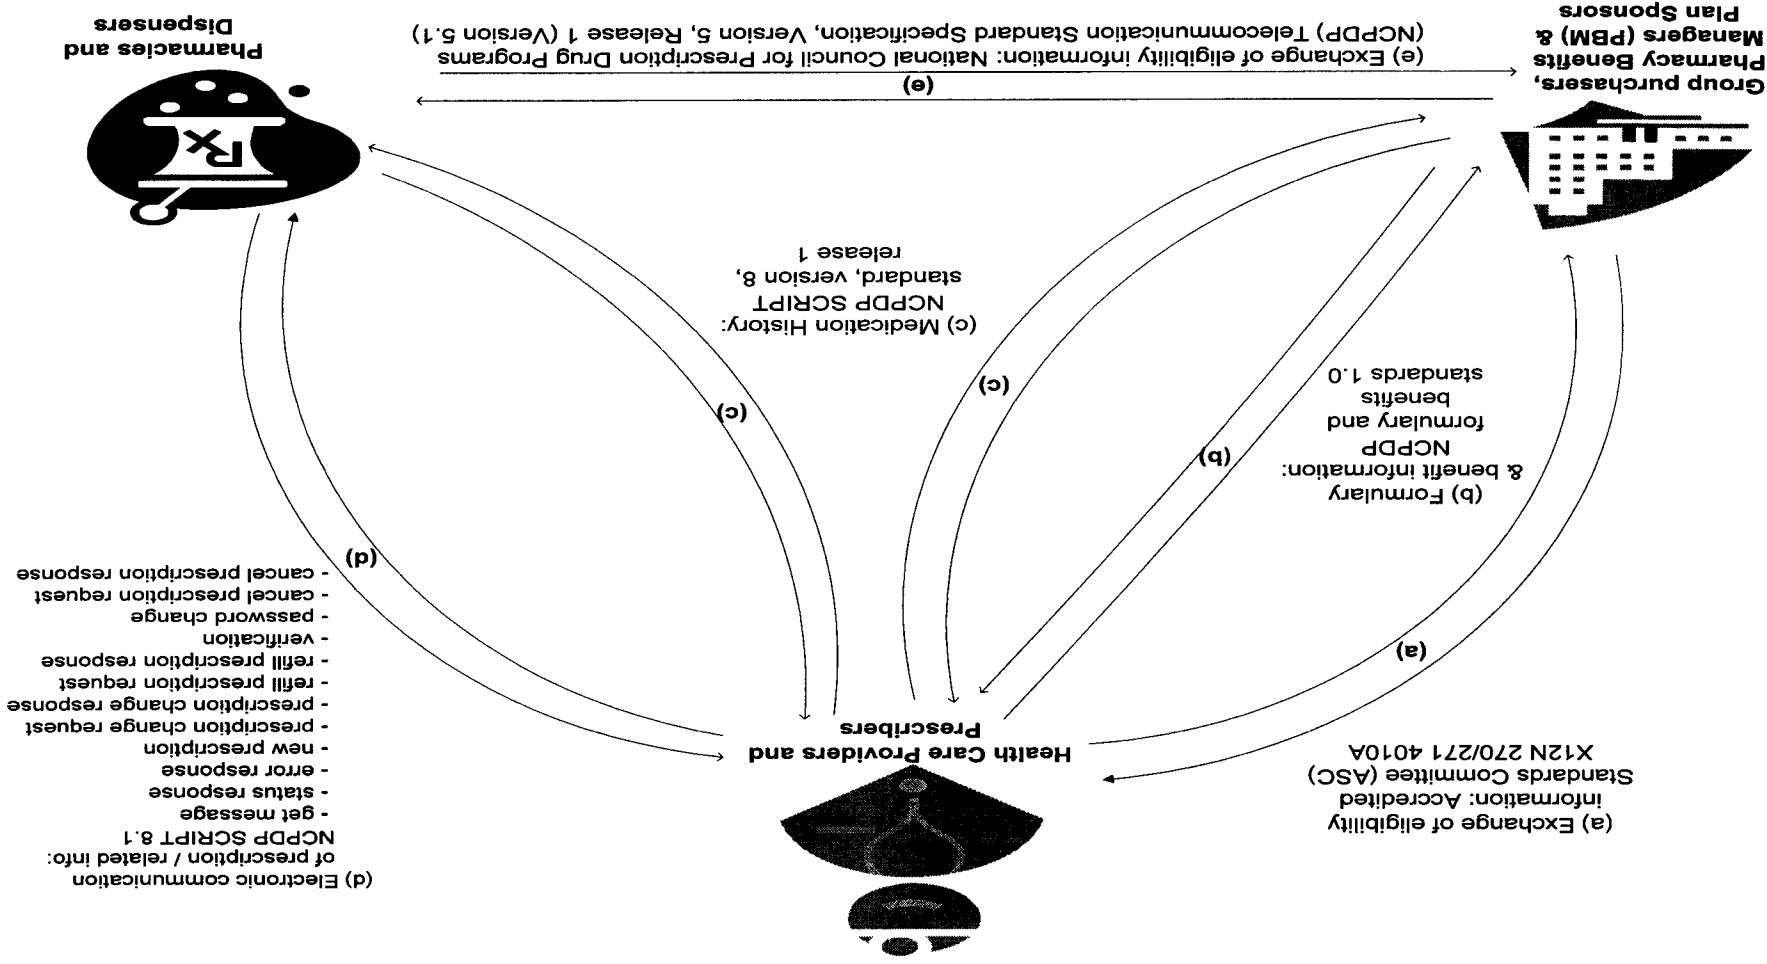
Group purchasers, Pharmacy Benefits Managers (PBM) & Plan Sponsors

Pharmacies and Dispensers

(e)

(e) Exchange of eligibility information: National Council for Prescription Drug Programs (NCPDP) Telecommunication Standard Specification, Version 5, Release 1 (Version 5.1)

Rx

(c) Medication History: NCPDP SCRIPT standard, version 8, release 1

(b) Formulary & benefit information: NCPDP formulary and benefits standards 1.0

(c)

(b)

(c)

(d)

(a)

(a) Exchange of eligibility information: Accredited Standards Commitee (ASC) X12N 270/271 4010A

Health Care Providers and Prescribers

(d) Electronic communication of prescription / related info: NCPDP SCRIPT 8.1
- get message
- status response
- error response
- new prescription
- prescription change request
- prescription change response
- refill prescription request
- refill prescription response
- verification
- password change
- cancel prescription request
- cancel prescription response